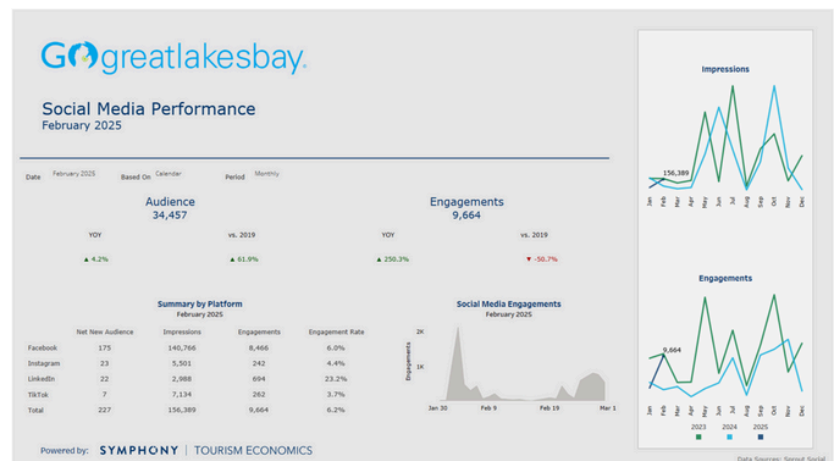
GOgreatlakesbay.

Social Media Performance
February 2025

Date February 2025 Based On Calendar Period Monthly

Audience
34,457

| YOY | vs. 2019 |
|---|---|
| ▲ 4.2% | ▲ 61.9% |

Engagements
9,664

| YOY | vs. 2019 |
|---|---|
| ▲ 250.3% | ▼ -50.7% |

Summary by Platform
February 2025

| | Net New Audience | Impressions | Engagements | Engagement Rate |
|---|---|---|---|---|
| Facebook | 175 | 140,766 | 8,466 | 6.0% |
| Instagram | 23 | 5,501 | 242 | 4.4% |
| LinkedIn | 22 | 2,988 | 694 | 23.2% |
| TikTok | 7 | 7,134 | 262 | 3.7% |
| Total | 227 | 156,389 | 9,664 | 6.2% |

Social Media Engagements
February 2025

2K
1K
Engagements
Jan 30 Feb 9 Feb 19 Mar 1

Impressions
156,389
Jan Feb Mar Apr May Jun Jul Aug Sep Oct Nov Dec

Engagements
9,664
Jan Feb Mar Apr May Jun Jul Aug Sep Oct Nov Dec
2023 2024 2025

Powered by: SYMPHONY | TOURISM ECONOMICS

Data Sources: Sprout Social